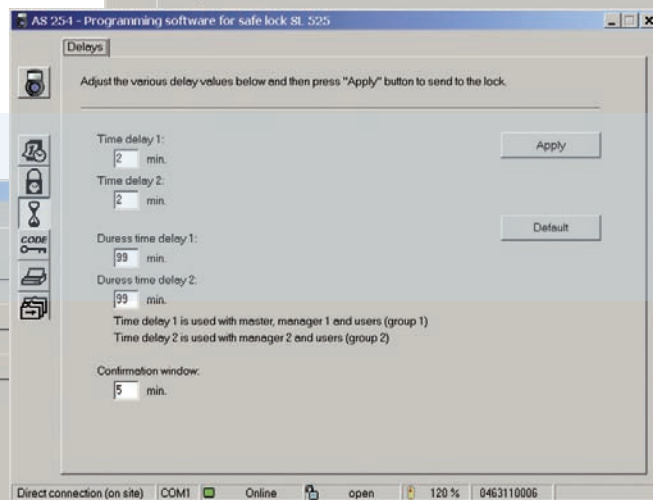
AS 254 - Programming software for safe lock SL 525

Delays

CODE

Adjust the various delay values below and then press "Apply" button to send to the lock.

Time delay 1:
2 min.
Time delay 2:
2 min.

Apply

Default

Duress time delay 1:
99 min.
Duress time delay 2:
99 min.

Time delay 1 is used with master, manager 1 and users (group 1)
Time delay 2 is used with manager 2 and users (group 2)

Confirmation window:
5 min.

Direct connection (on site) | COM1 | Online | open | 120 % | 0463110006